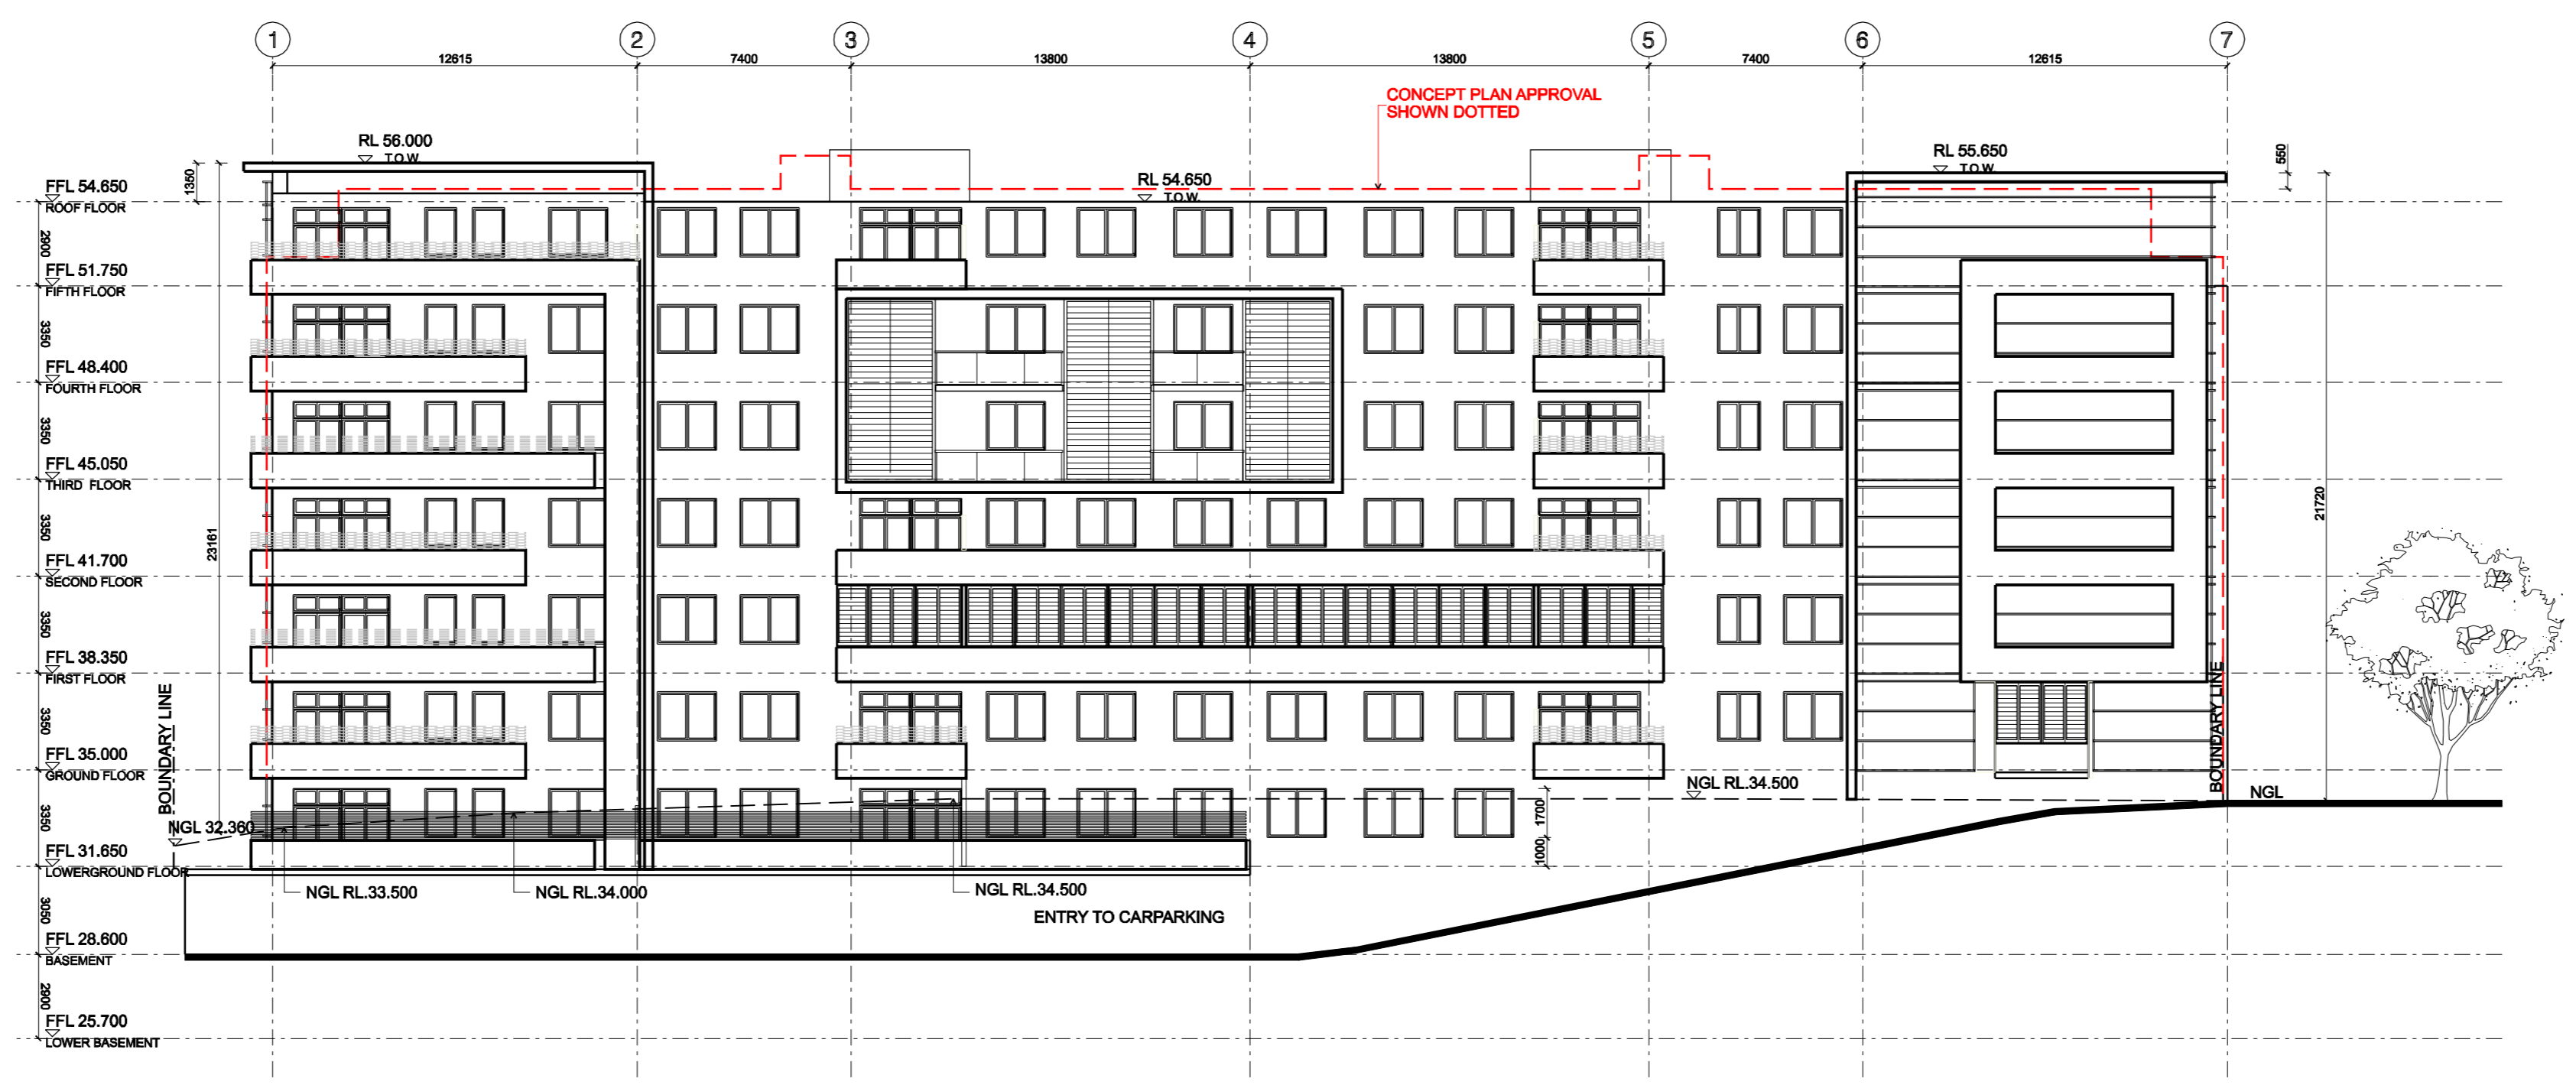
1 2 3 4 5 6 7

12615 7400 13800 13800 7400 12615

CONCEPT PLAN APPROVAL
SHOWN DOTTED

RL 56.000
T.O.W.

RL 54.650
T.O.W.

RL 55.650
T.O.W.

550

1350

FFL 54.650
ROOF FLOOR

2900

FFL 51.750
FIFTH FLOOR

3350

FFL 48.400
FOURTH FLOOR

3350

FFL 45.050
THIRD FLOOR

3350

FFL 41.700
SECOND FLOOR

3350

FFL 38.350
FIRST FLOOR

3350

FFL 35.000
GROUND FLOOR

3350

FFL 31.650
LOWERGROUND FLOOR

3050

FFL 28.600
BASEMENT

2900

FFL 25.700
LOWER BASEMENT

23161

21720

BOUNDARY LINE

BOUNDARY LINE

NGL 32.360

NGL RL.33.500

NGL RL.34.000

NGL RL.34.500

ENTRY TO CARPARKING

NGL RL.34.500

1700

1000

NGL